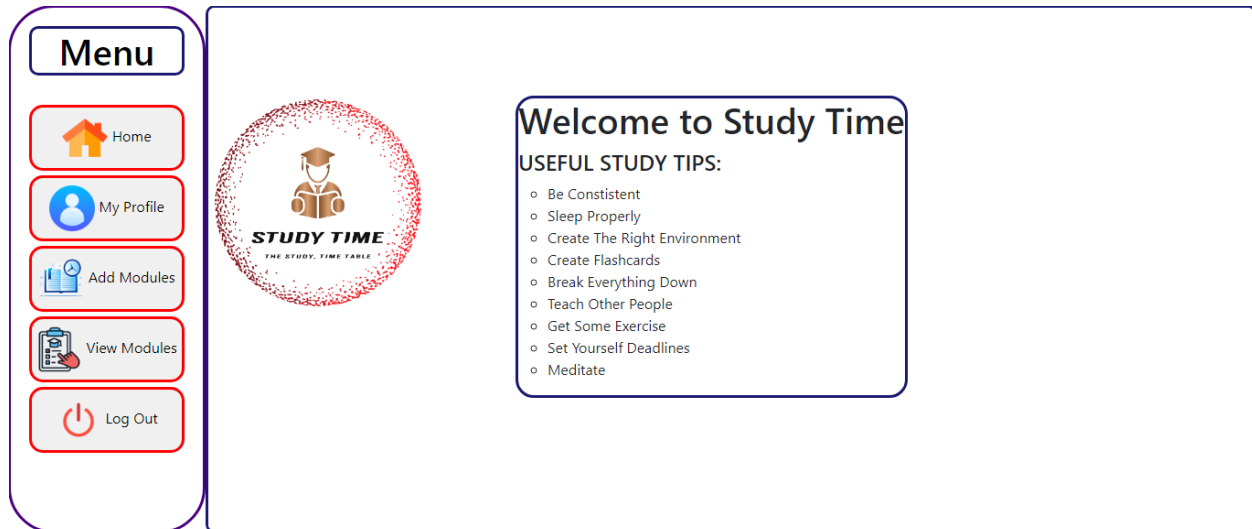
Menu

Home

My Profile

Add Modules

View Modules

Log Out

STUDY TIME
THE STUDY, TIME TABLE

Welcome to Study Time

USEFUL STUDY TIPS:

- Be Constistent
- Sleep Properly
- Create The Right Environment
- Create Flashcards
- Break Everything Down
- Teach Other People
- Get Some Exercise
- Set Yourself Deadlines
- Meditate